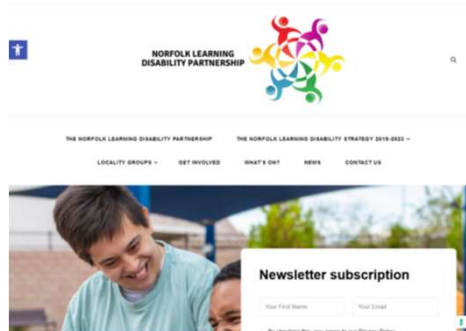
NORFOLK LEARNING DISABILITY PARTNERSHIP

THE NORFOLK LEARNING DISABILITY PARTNERSHIP
THE NORFOLK LEARNING DISABILITY STRATEGY 2019-2022
LOCALITY GROUPS
GET INVOLVED
WHAT'S ON?
NEWS
CONTACT US

Newsletter subscription

Your First Name
Your Email

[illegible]